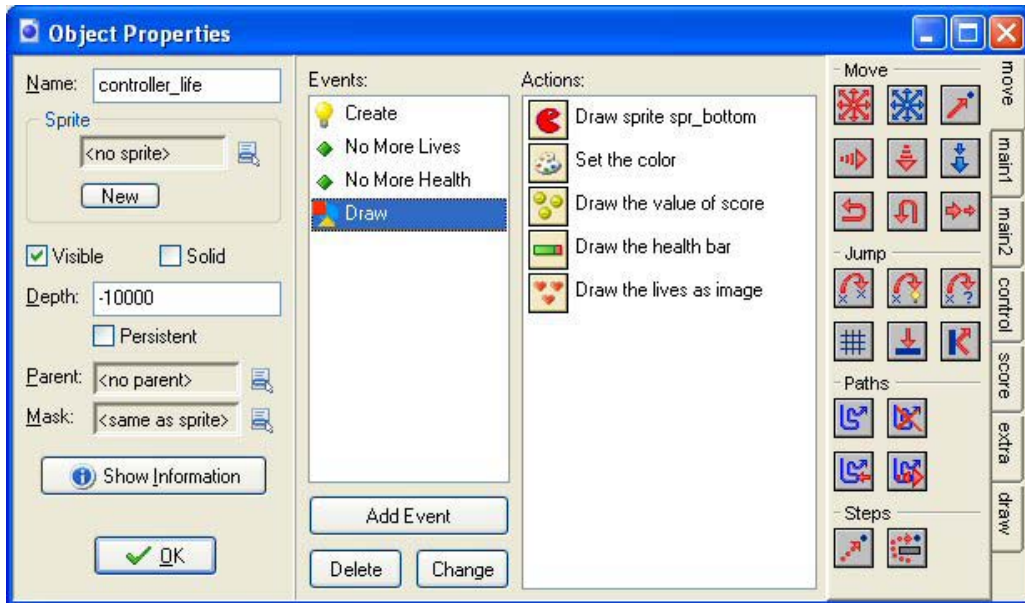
Object Properties

Name: controller_life

Sprite

<no sprite>

New

Visible

Solid

Depth: -10000

Persistent

Parent: <no parent>

Mask: <same as sprite>

Show Information

OK

Events:

Create

No More Lives

No More Health

Draw

Add Event

Delete

Change

Actions:

Draw sprite spr_bottom

Set the color

Draw the value of score

Draw the health bar

Draw the lives as image

Move

Jump

Paths

Steps

move

main1

main2

control

score

extra

draw